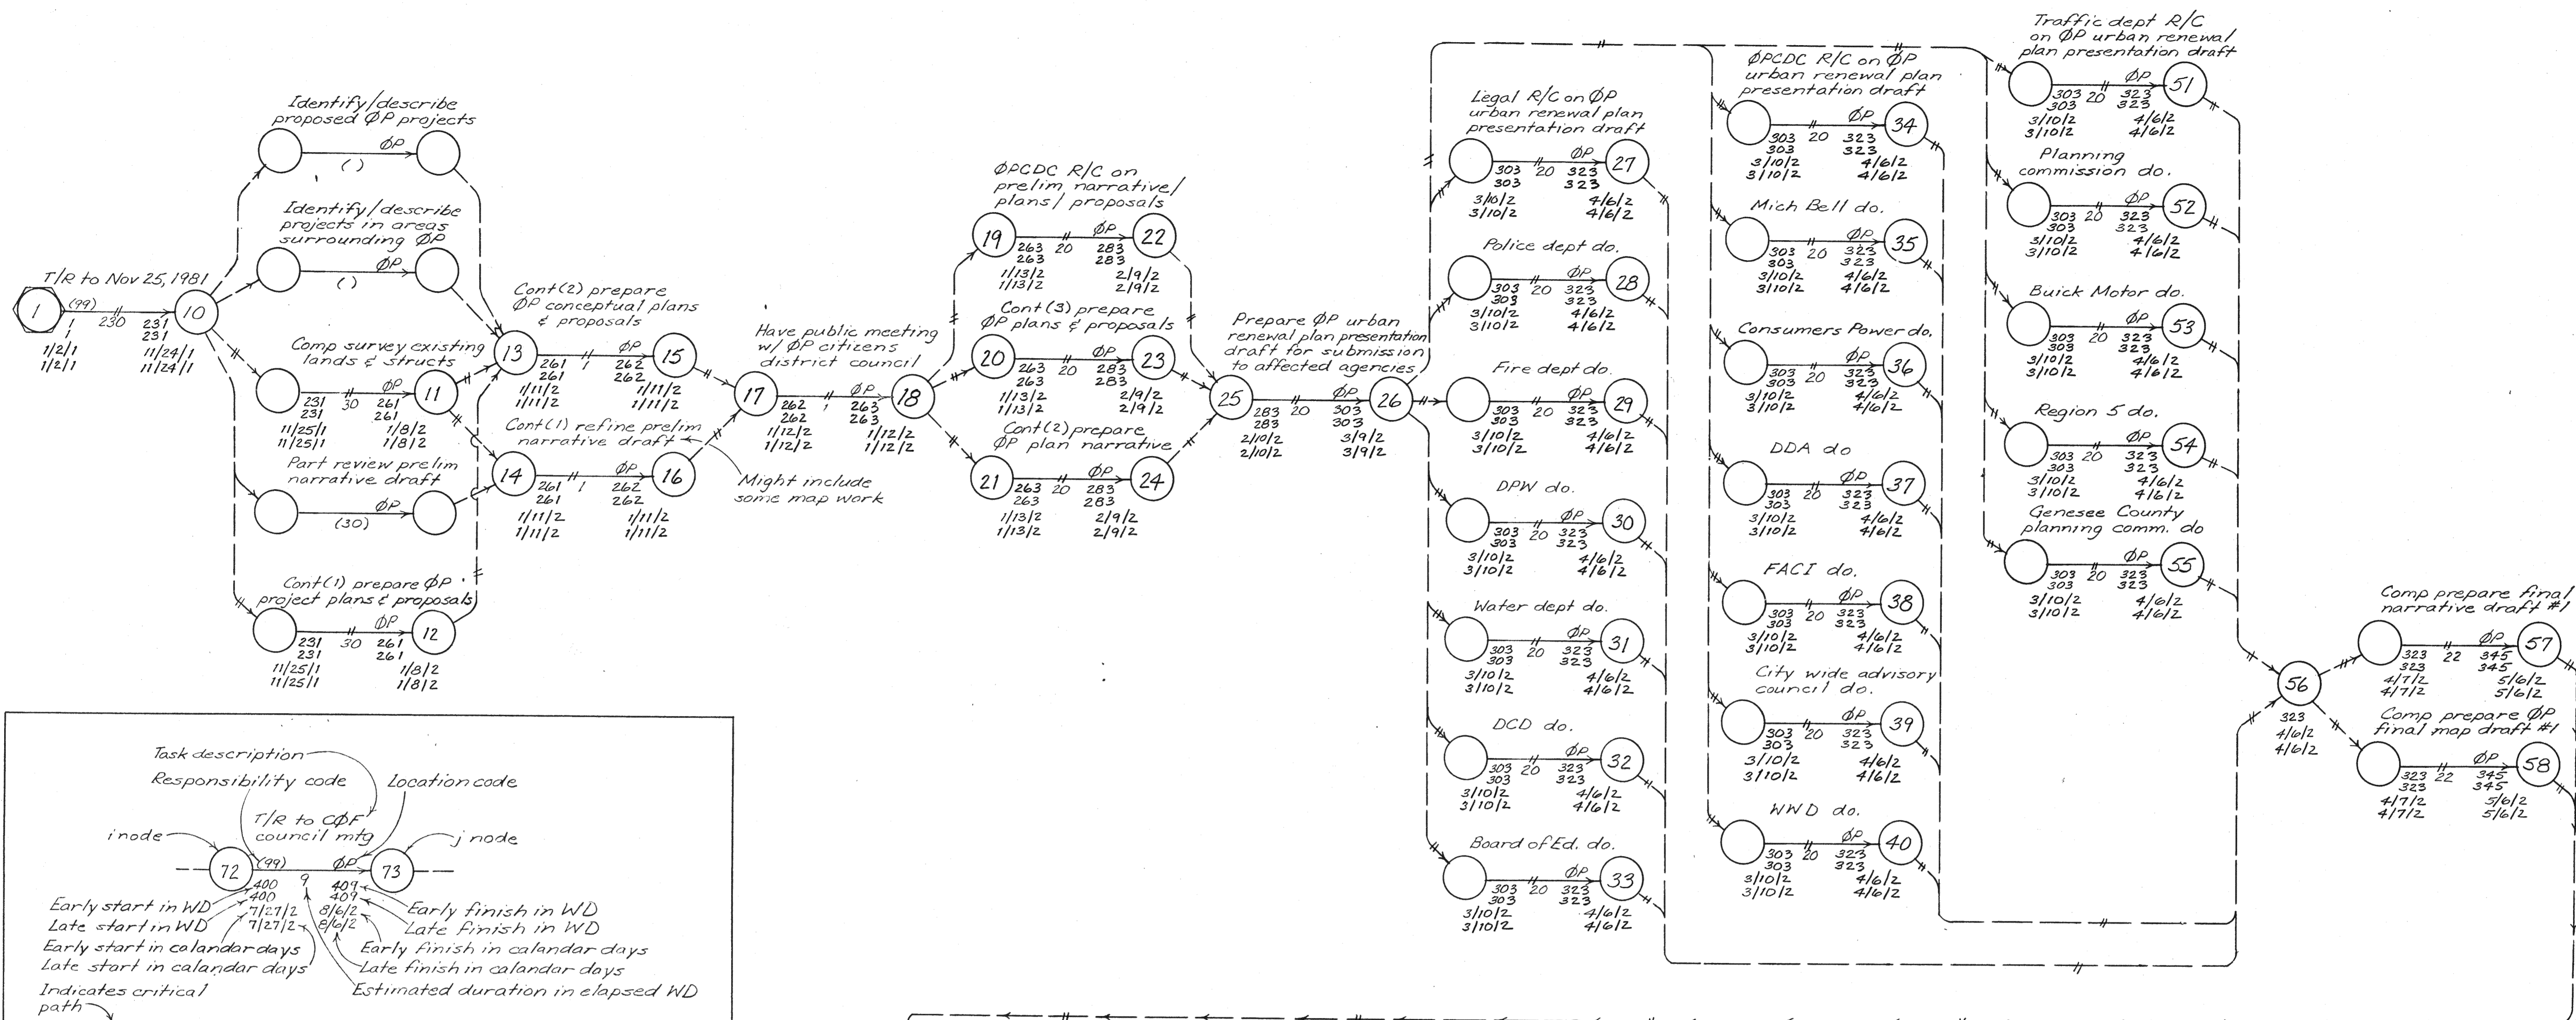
T/R to Nov 25, 1981
1
(99)
1
1
230
1/2/1
1/2/1
231
231
11/24/1
11/24/1
10

Identify/describe proposed ØP projects
ØP
( )

Identify/describe projects in areas surrounding ØP
ØP
( )

Comp survey existing lands & structs
231
231
30
ØP
261
261
11
11/25/1
11/25/1
1/8/2
1/8/2

Part review prelim narrative draft
ØP
(30)

Cont(1) prepare ØP project plans & proposals
231
231
30
ØP
261
261
12
11/25/1
11/25/1
1/8/2
1/8/2

Cont(2) prepare ØP conceptual plans & proposals
13
261
261
1
ØP
262
262
15
1/11/2
1/11/2
1/11/2
1/11/2

Cont(1) refine prelim narrative draft
14
261
261
1
ØP
262
262
16
1/11/2
1/11/2
1/11/2
1/11/2

Might include some map work

Have public meeting w/ ØP citizens district council
17
262
262
1
ØP
263
263
18
1/12/2
1/12/2
1/12/2
1/12/2

ØPCDC R/C on prelim narrative/ plans/ proposals
19
263
263
20
ØP
283
283
22
1/13/2
1/13/2
2/9/2
2/9/2

Cont(3) prepare ØP plans & proposals
20
263
263
20
ØP
283
283
23
1/13/2
1/13/2
2/9/2
2/9/2

Cont(2) prepare ØP plan narrative
21
263
263
20
ØP
283
283
24
1/13/2
1/13/2
2/9/2
2/9/2

Prepare ØP urban renewal plan presentation draft for submission to affected agencies
25
283
283
20
ØP
303
303
26
2/10/2
2/10/2
3/9/2
3/9/2

Legal R/C on ØP urban renewal plan presentation draft
303 303 20 ØP 323 323 27
3/10/2 3/10/2 4/6/2 4/6/2

Police dept do.
303 303 20 ØP 323 323 28
3/10/2 3/10/2 4/6/2 4/6/2

Fire dept do.
303 303 20 ØP 323 323 29
3/10/2 3/10/2 4/6/2 4/6/2

DPW do.
303 303 20 ØP 323 323 30
3/10/2 3/10/2 4/6/2 4/6/2

Water dept do.
303 303 20 ØP 323 323 31
3/10/2 3/10/2 4/6/2 4/6/2

DCD do.
303 303 20 ØP 323 323 32
3/10/2 3/10/2 4/6/2 4/6/2

Board of Ed. do.
303 303 20 ØP 323 323 33
3/10/2 3/10/2 4/6/2 4/6/2

ØPCDC R/C on ØP urban renewal plan presentation draft
303 303 20 ØP 323 323 34
3/10/2 3/10/2 4/6/2 4/6/2

Mich Bell do.
303 303 20 ØP 323 323 35
3/10/2 3/10/2 4/6/2 4/6/2

Consumers Power do.
303 303 20 ØP 323 323 36
3/10/2 3/10/2 4/6/2 4/6/2

DDA do
303 303 20 ØP 323 323 37
3/10/2 3/10/2 4/6/2 4/6/2

FACI do.
303 303 20 ØP 323 323 38
3/10/2 3/10/2 4/6/2 4/6/2

City wide advisory council do.
303 303 20 ØP 323 323 39
3/10/2 3/10/2 4/6/2 4/6/2

WWD do.
303 303 20 ØP 323 323 40
3/10/2 3/10/2 4/6/2 4/6/2

Traffic dept R/C on ØP urban renewal plan presentation draft
303 303 20 ØP 323 323 51
3/10/2 3/10/2 4/6/2 4/6/2

Planning commission do.
303 303 20 ØP 323 323 52
3/10/2 3/10/2 4/6/2 4/6/2

Buick Motor do.
303 303 20 ØP 323 323 53
3/10/2 3/10/2 4/6/2 4/6/2

Region 5 do.
303 303 20 ØP 323 323 54
3/10/2 3/10/2 4/6/2 4/6/2

Genesee County planning comm. do
303 303 20 ØP 323 323 55
3/10/2 3/10/2 4/6/2 4/6/2

56
323
4/6/2
4/6/2

Comp prepare final narrative draft #1
323 323 22 ØP 345 345 57
4/7/2 4/7/2 5/6/2 5/6/2

Comp prepare ØP final map draft #1
323 323 22 ØP 345 345 58
4/7/2 4/7/2 5/6/2 5/6/2

Task description
Responsibility code
Location code
T/R to CØF council mtg
i node
j node
72
(99)
ØP
73
400
400
9
409
409
7/27/2
7/27/2
8/6/2
8/6/2
Early start in WD
Late start in WD
Early start in calandar days
Late start in calandar days
Early finish in WD
Late finish in WD
Early finish in calandar days
Late finish in calandar days
Estimated duration in elapsed WD
Indicates critical path